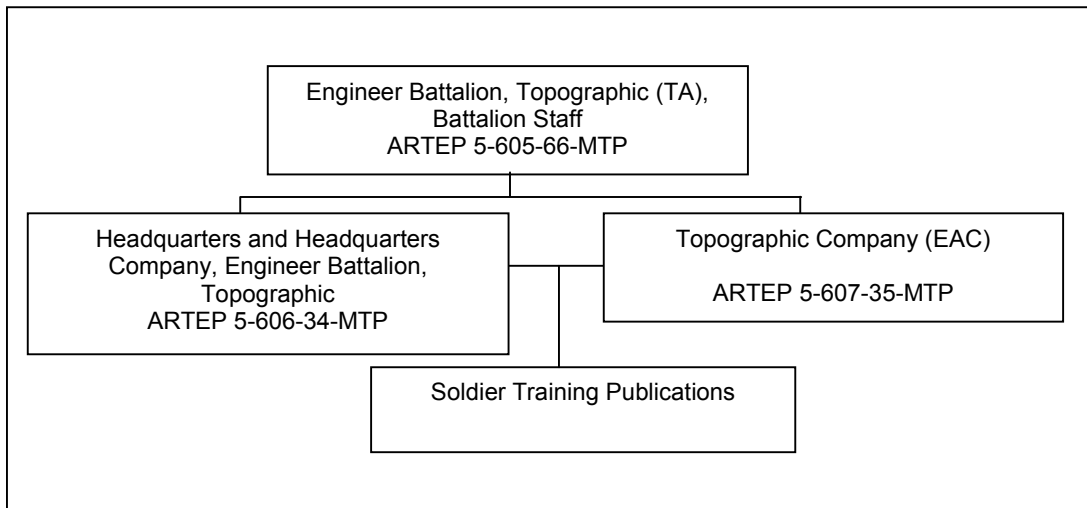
Engineer Battalion, Topographic (TA), Battalion Staff
ARTEP 5-605-66-MTP

Headquarters and Headquarters Company, Engineer Battalion, Topographic
ARTEP 5-606-34-MTP

Topographic Company (EAC)

ARTEP 5-607-35-MTP

Soldier Training Publications